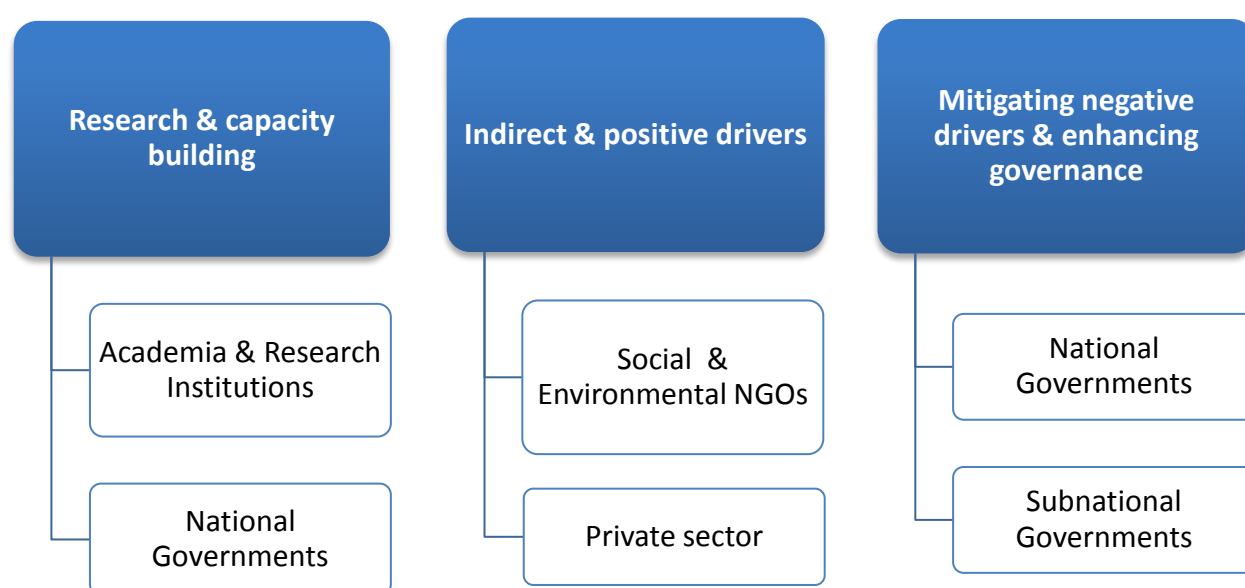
Research & capacity building

Academia & Research Institutions

National Governments

Indirect & positive drivers

Social & Environmental NGOs

Private sector

Mitigating negative drivers & enhancing governance

National Governments

Subnational Governments